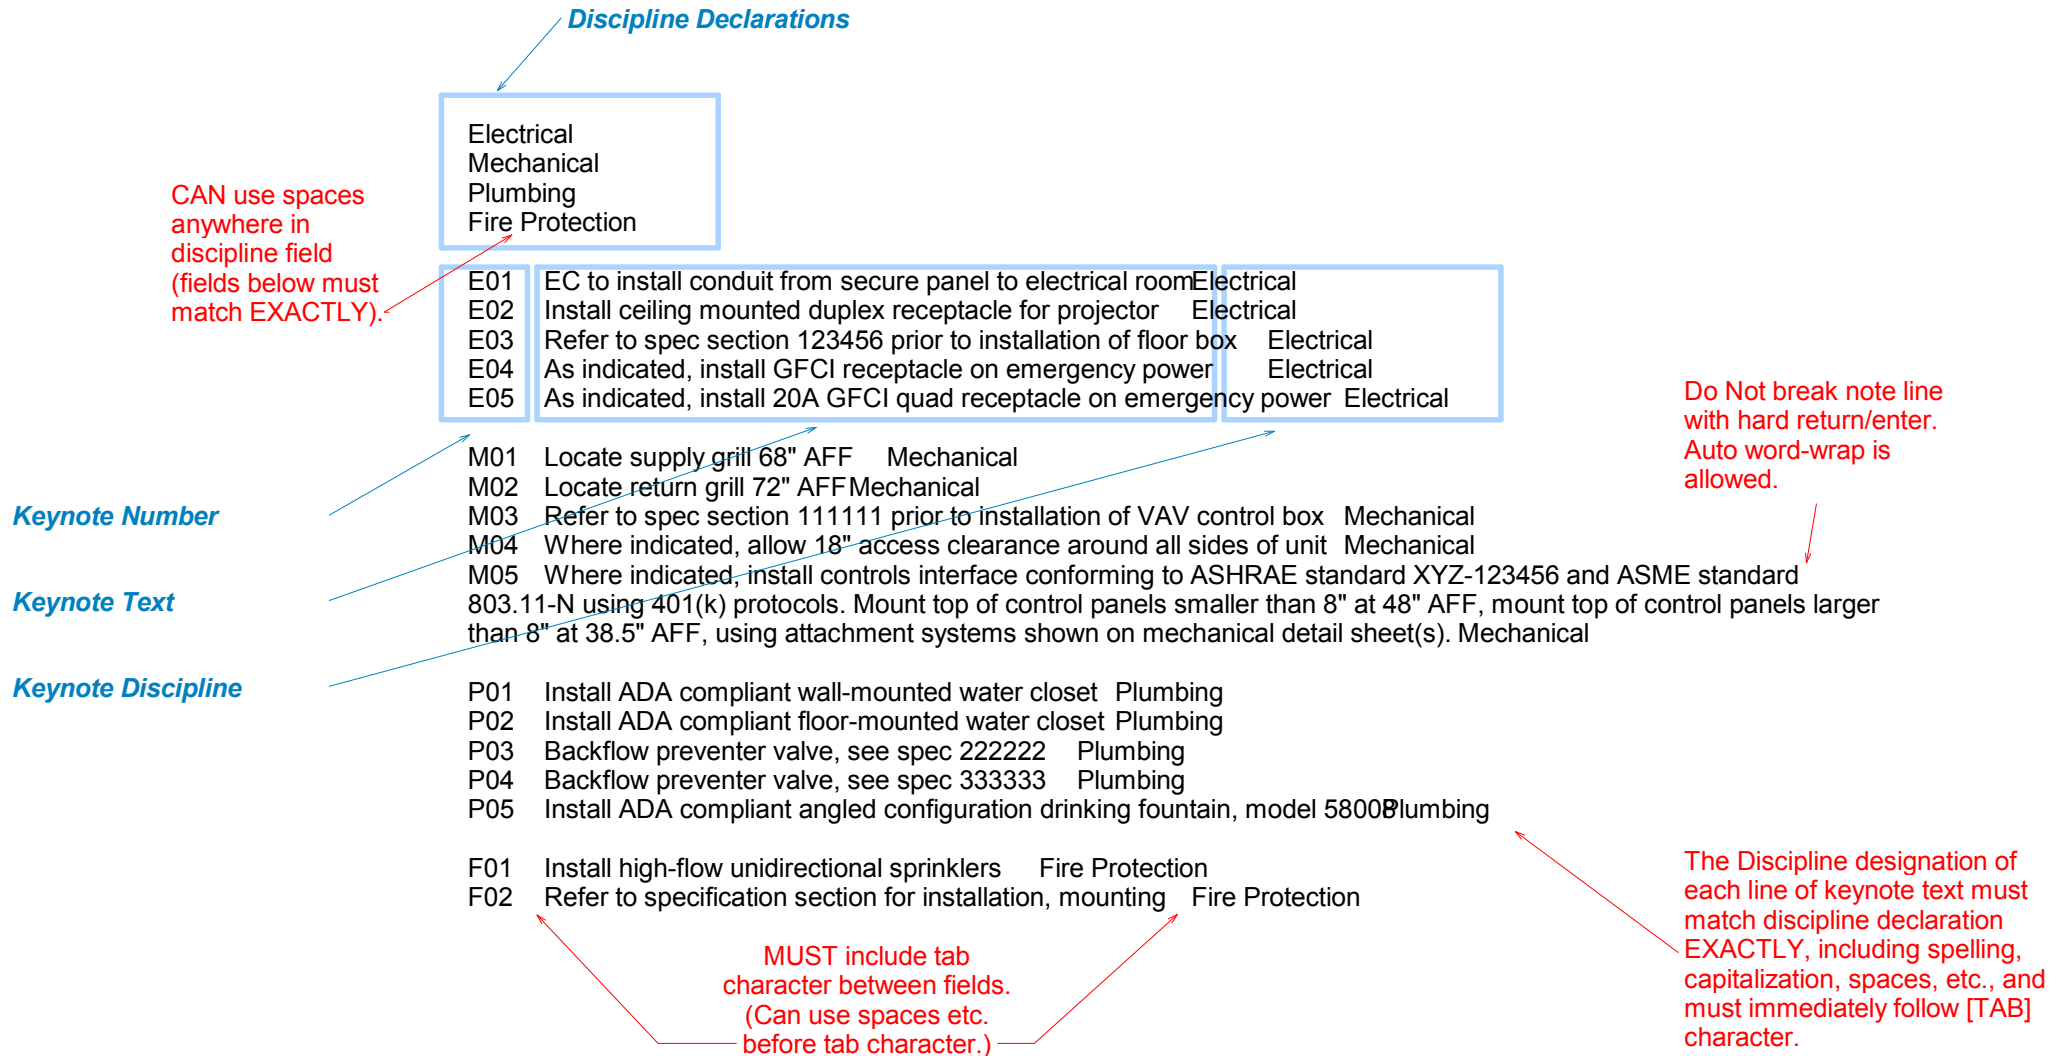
Discipline Declarations

Electrical
Mechanical
Plumbing
Fire Protection

CAN use spaces anywhere in discipline field (fields below must match EXACTLY).

E01 EC to install conduit from secure panel to electrical room Electrical
E02 Install ceiling mounted duplex receptacle for projector Electrical
E03 Refer to spec section 123456 prior to installation of floor box Electrical
E04 As indicated, install GFCI receptacle on emergency power Electrical
E05 As indicated, install 20A GFCI quad receptacle on emergency power Electrical

Do Not break note line with hard return/enter. Auto word-wrap is allowed.

M01 Locate supply grill 68" AFF Mechanical
M02 Locate return grill 72" AFF Mechanical
M03 Refer to spec section 111111 prior to installation of VAV control box Mechanical
M04 Where indicated, allow 18" access clearance around all sides of unit Mechanical
M05 Where indicated, install controls interface conforming to ASHRAE standard XYZ-123456 and ASME standard 803.11-N using 401(k) protocols. Mount top of control panels smaller than 8" at 48" AFF, mount top of control panels larger than 8" at 38.5" AFF, using attachment systems shown on mechanical detail sheet(s). Mechanical

Keynote Number

Keynote Text

Keynote Discipline

P01 Install ADA compliant wall-mounted water closet Plumbing
P02 Install ADA compliant floor-mounted water closet Plumbing
P03 Backflow preventer valve, see spec 222222 Plumbing
P04 Backflow preventer valve, see spec 333333 Plumbing
P05 Install ADA compliant angled configuration drinking fountain, model 5800B Plumbing

F01 Install high-flow unidirectional sprinklers Fire Protection
F02 Refer to specification section for installation, mounting Fire Protection

MUST include tab character between fields. (Can use spaces etc. before tab character.)

The Discipline designation of each line of keynote text must match discipline declaration EXACTLY, including spelling, capitalization, spaces, etc., and must immediately follow [TAB] character.